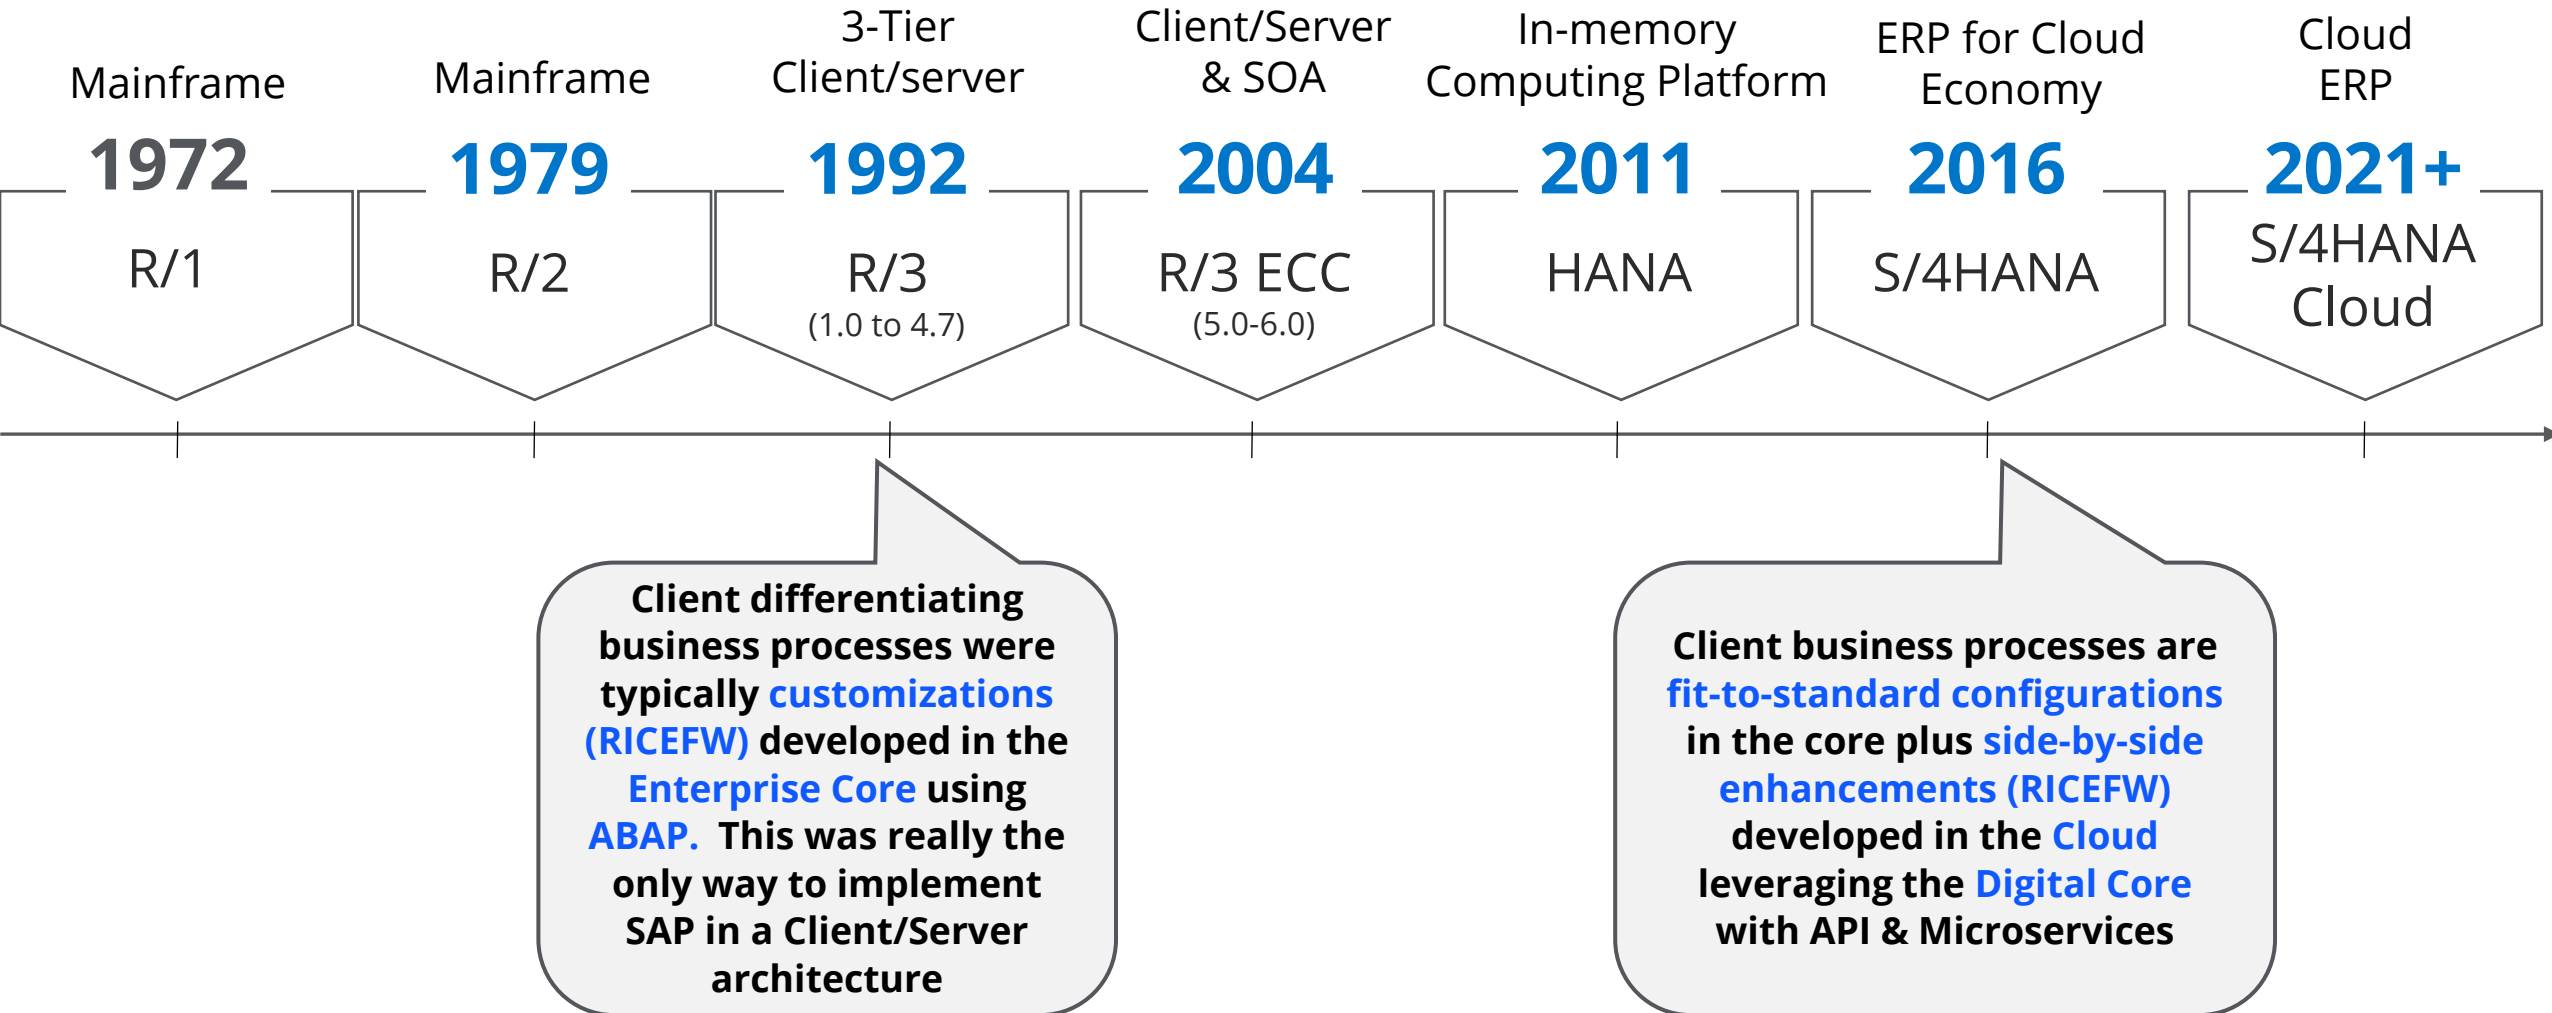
Mainframe
1972
R/1

Mainframe
1979
R/2

3-Tier Client/server
1992
R/3
(1.0 to 4.7)

Client/Server & SOA
2004
R/3 ECC
(5.0-6.0)

In-memory Computing Platform
2011
HANA

ERP for Cloud Economy
2016
S/4HANA

Cloud ERP
2021+
S/4HANA Cloud

Client differentiating business processes were typically customizations (RICEFW) developed in the Enterprise Core using ABAP. This was really the only way to implement SAP in a Client/Server architecture

Client business processes are fit-to-standard configurations in the core plus side-by-side enhancements (RICEFW) developed in the Cloud leveraging the Digital Core with API & Microservices